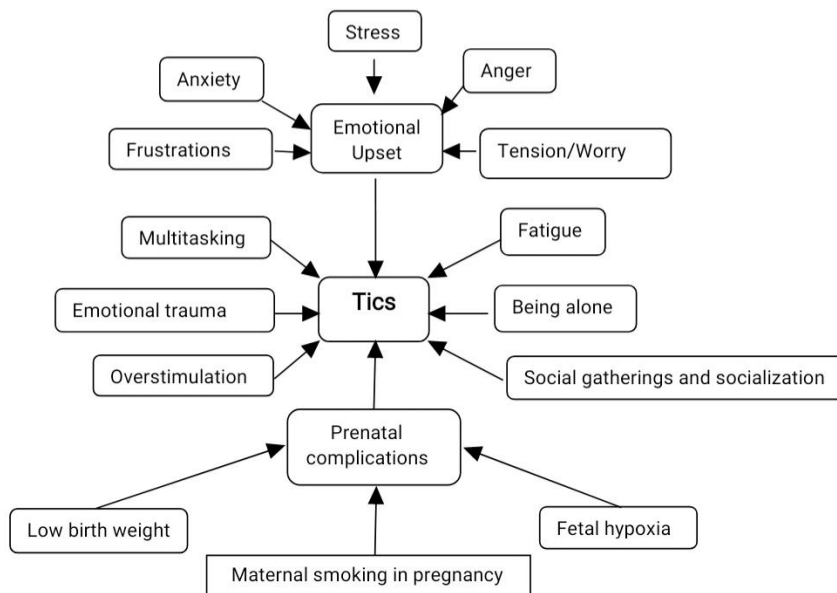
Stress

Anxiety

Anger

Emotional Upset

Frustrations

Tension/Worry

Multitasking

Fatigue

Tics

Emotional trauma

Being alone

Overstimulation

Social gatherings and socialization

Prenatal complications

Low birth weight

Fetal hypoxia

Maternal smoking in pregnancy